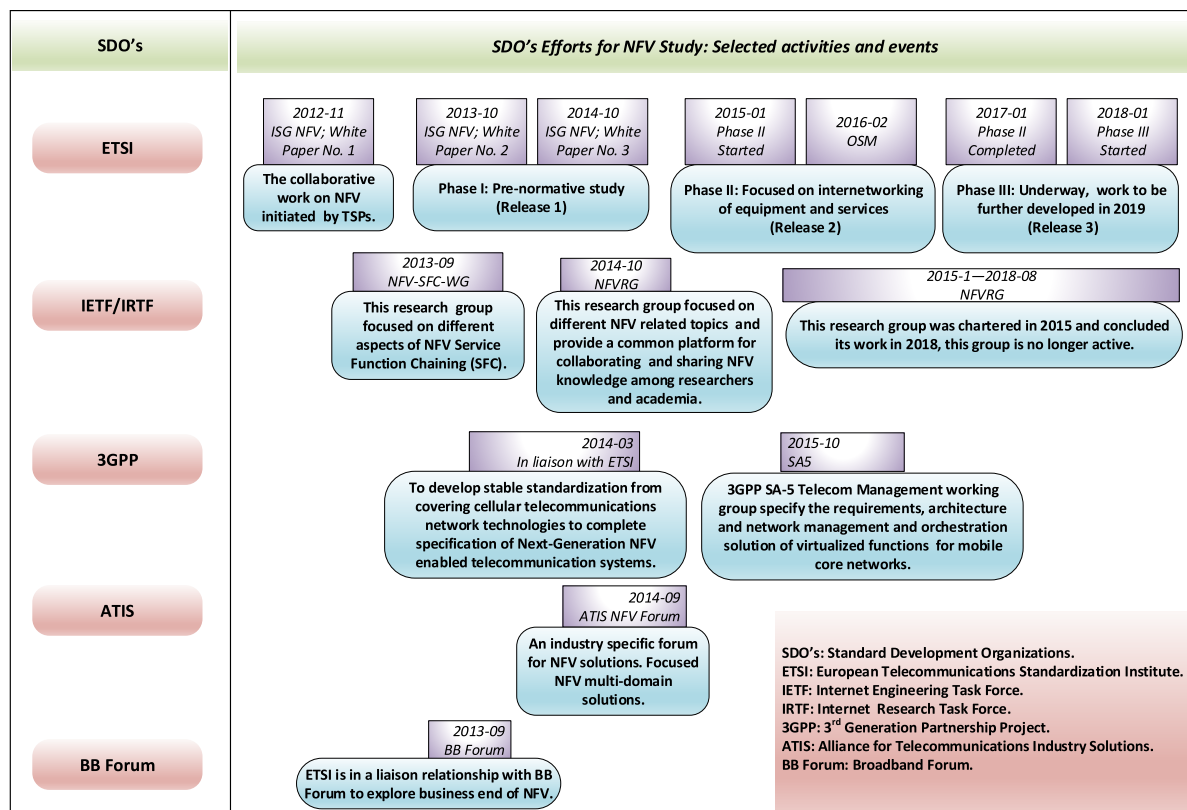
SDO's

SDO's Efforts for NFV Study: Selected activities and events

ETSI

2012-11
ISG NFV; White Paper No. 1

The collaborative work on NFV initiated by TSPs.

2013-10
ISG NFV; White Paper No. 2

2014-10
ISG NFV; White Paper No. 3

Phase I: Pre-normative study (Release 1)

2015-01
Phase II Started

2016-02
OSM

Phase II: Focused on internetworking of equipment and services (Release 2)

2017-01
Phase II Completed

2018-01
Phase III Started

Phase III: Underway, work to be further developed in 2019 (Release 3)

IETF/IRTF

2013-09
NFV-SFC-WG

This research group focused on different aspects of NFV Service Function Chaining (SFC).

2014-10
NFVRG

This research group focused on different NFV related topics and provide a common platform for collaborating and sharing NFV knowledge among researchers and academia.

2015-1—2018-08
NFVRG

This research group was chartered in 2015 and concluded its work in 2018, this group is no longer active.

3GPP

2014-03
In liaison with ETSI

To develop stable standardization from covering cellular telecommunications network technologies to complete specification of Next-Generation NFV enabled telecommunication systems.

2015-10
SA5

3GPP SA-5 Telecom Management working group specify the requirements, architecture and network management and orchestration solution of virtualized functions for mobile core networks.

ATIS

2014-09
ATIS NFV Forum

An industry specific forum for NFV solutions. Focused NFV multi-domain solutions.

BB Forum

2013-09
BB Forum

ETSI is in a liaison relationship with BB Forum to explore business end of NFV.

SDO's: Standard Development Organizations.
ETSI: European Telecommunications Standardization Institute.
IETF: Internet Engineering Task Force.
IRTF: Internet Research Task Force.
3GPP: 3$^{rd}$ Generation Partnership Project.
ATIS: Alliance for Telecommunications Industry Solutions.
BB Forum: Broadband Forum.